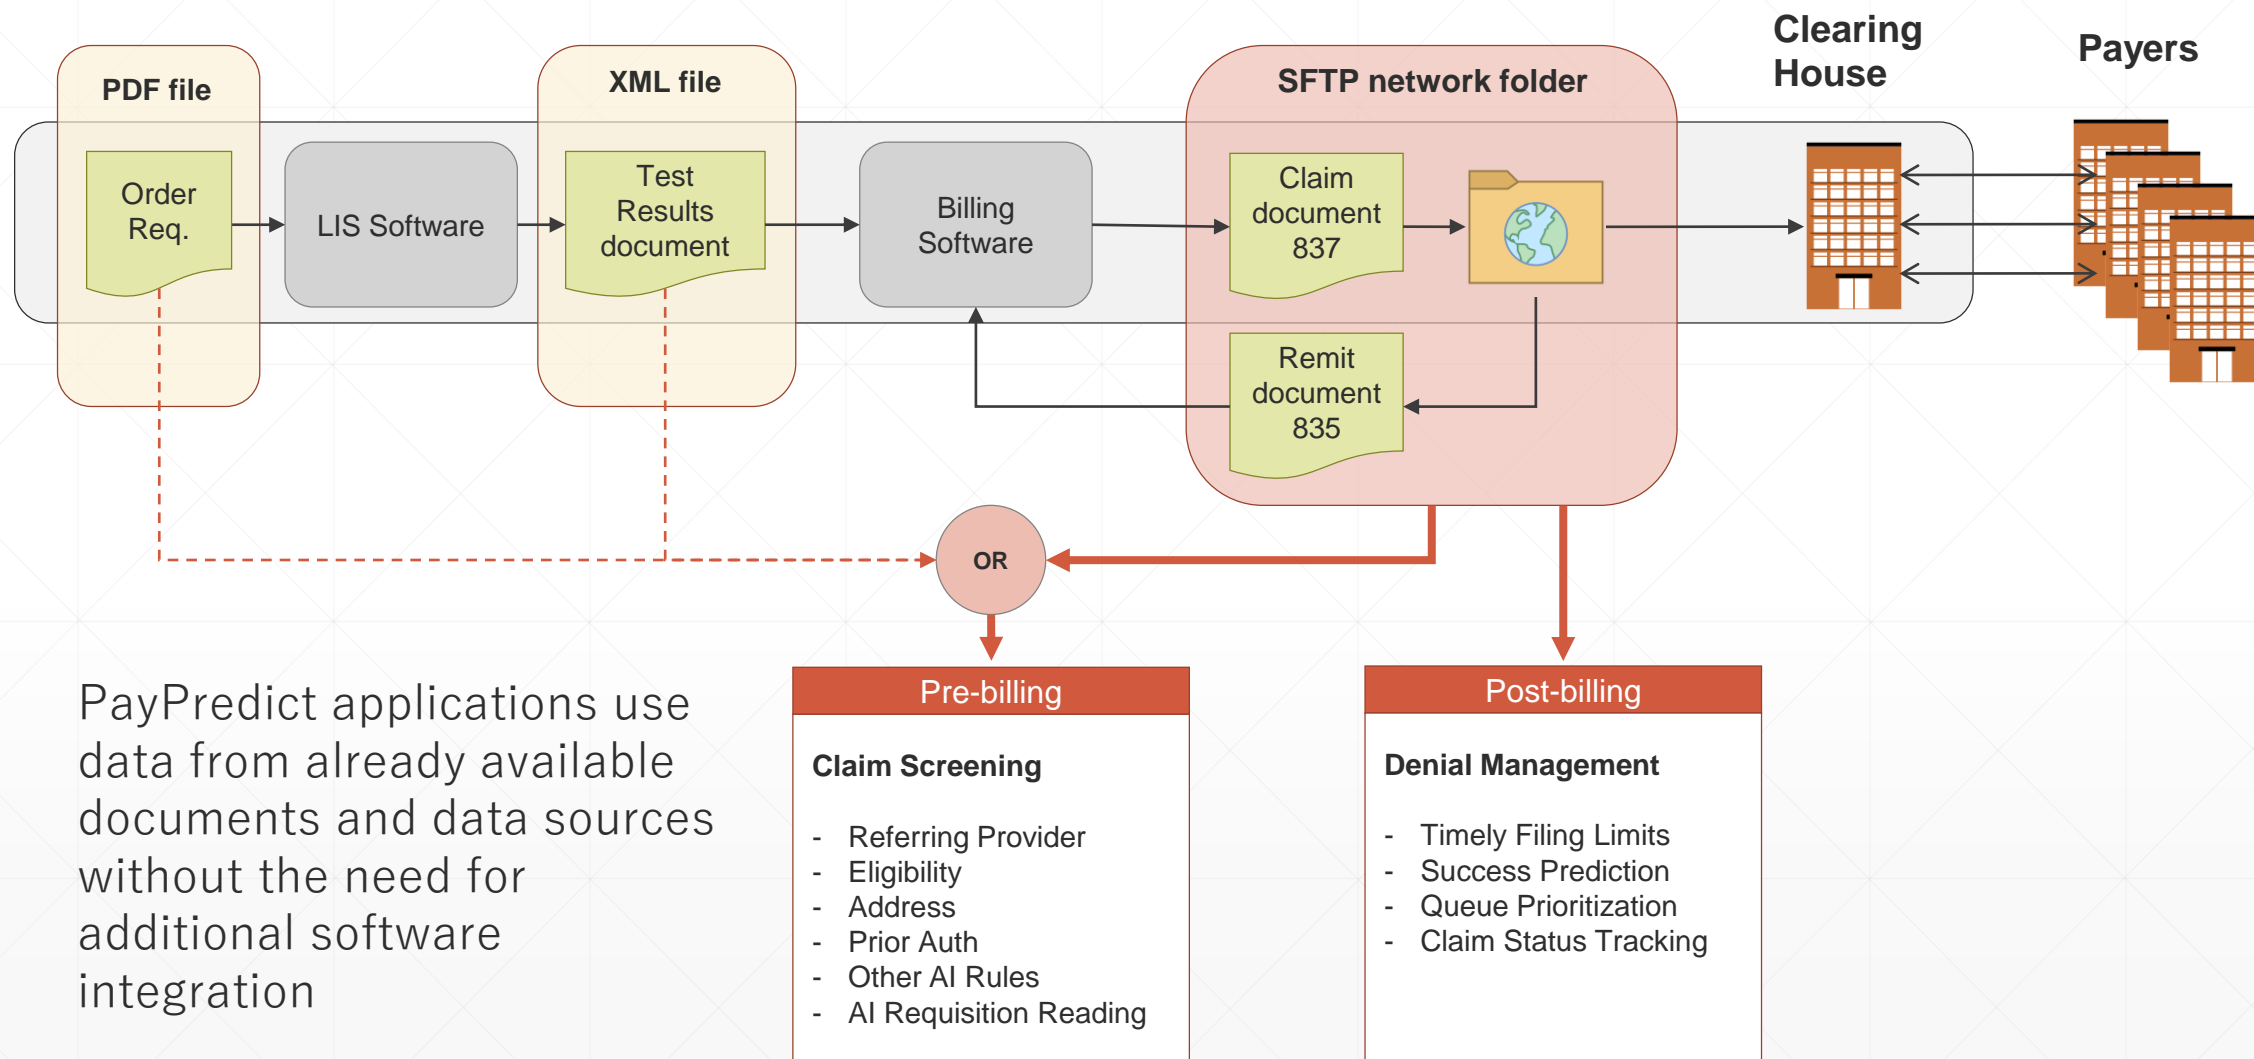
PDF file

Order Req.

LIS Software

XML file

Test Results document

Billing Software

SFTP network folder

Claim document 837

Remit document 835

Clearing House

Payers

OR

PayPredict applications use data from already available documents and data sources without the need for additional software integration

Pre-billing

Claim Screening

- Referring Provider
- Eligibility
- Address
- Prior Auth
- Other AI Rules
- AI Requisition Reading

Post-billing

Denial Management

- Timely Filing Limits
- Success Prediction
- Queue Prioritization
- Claim Status Tracking